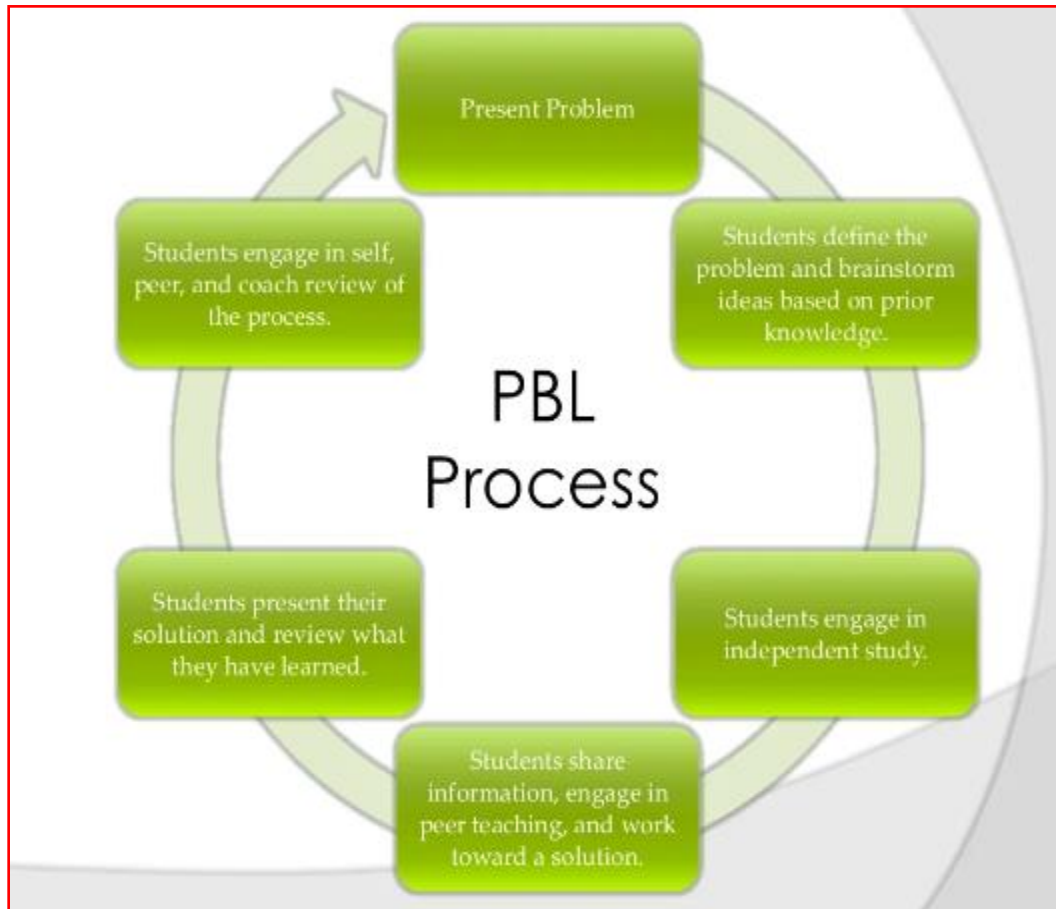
Present Problem

Students define the problem and brainstorm ideas based on prior knowledge.

Students engage in independent study.

Students share information, engage in peer teaching, and work toward a solution.

Students present their solution and review what they have learned.

Students engage in self, peer, and coach review of the process.

PBL Process